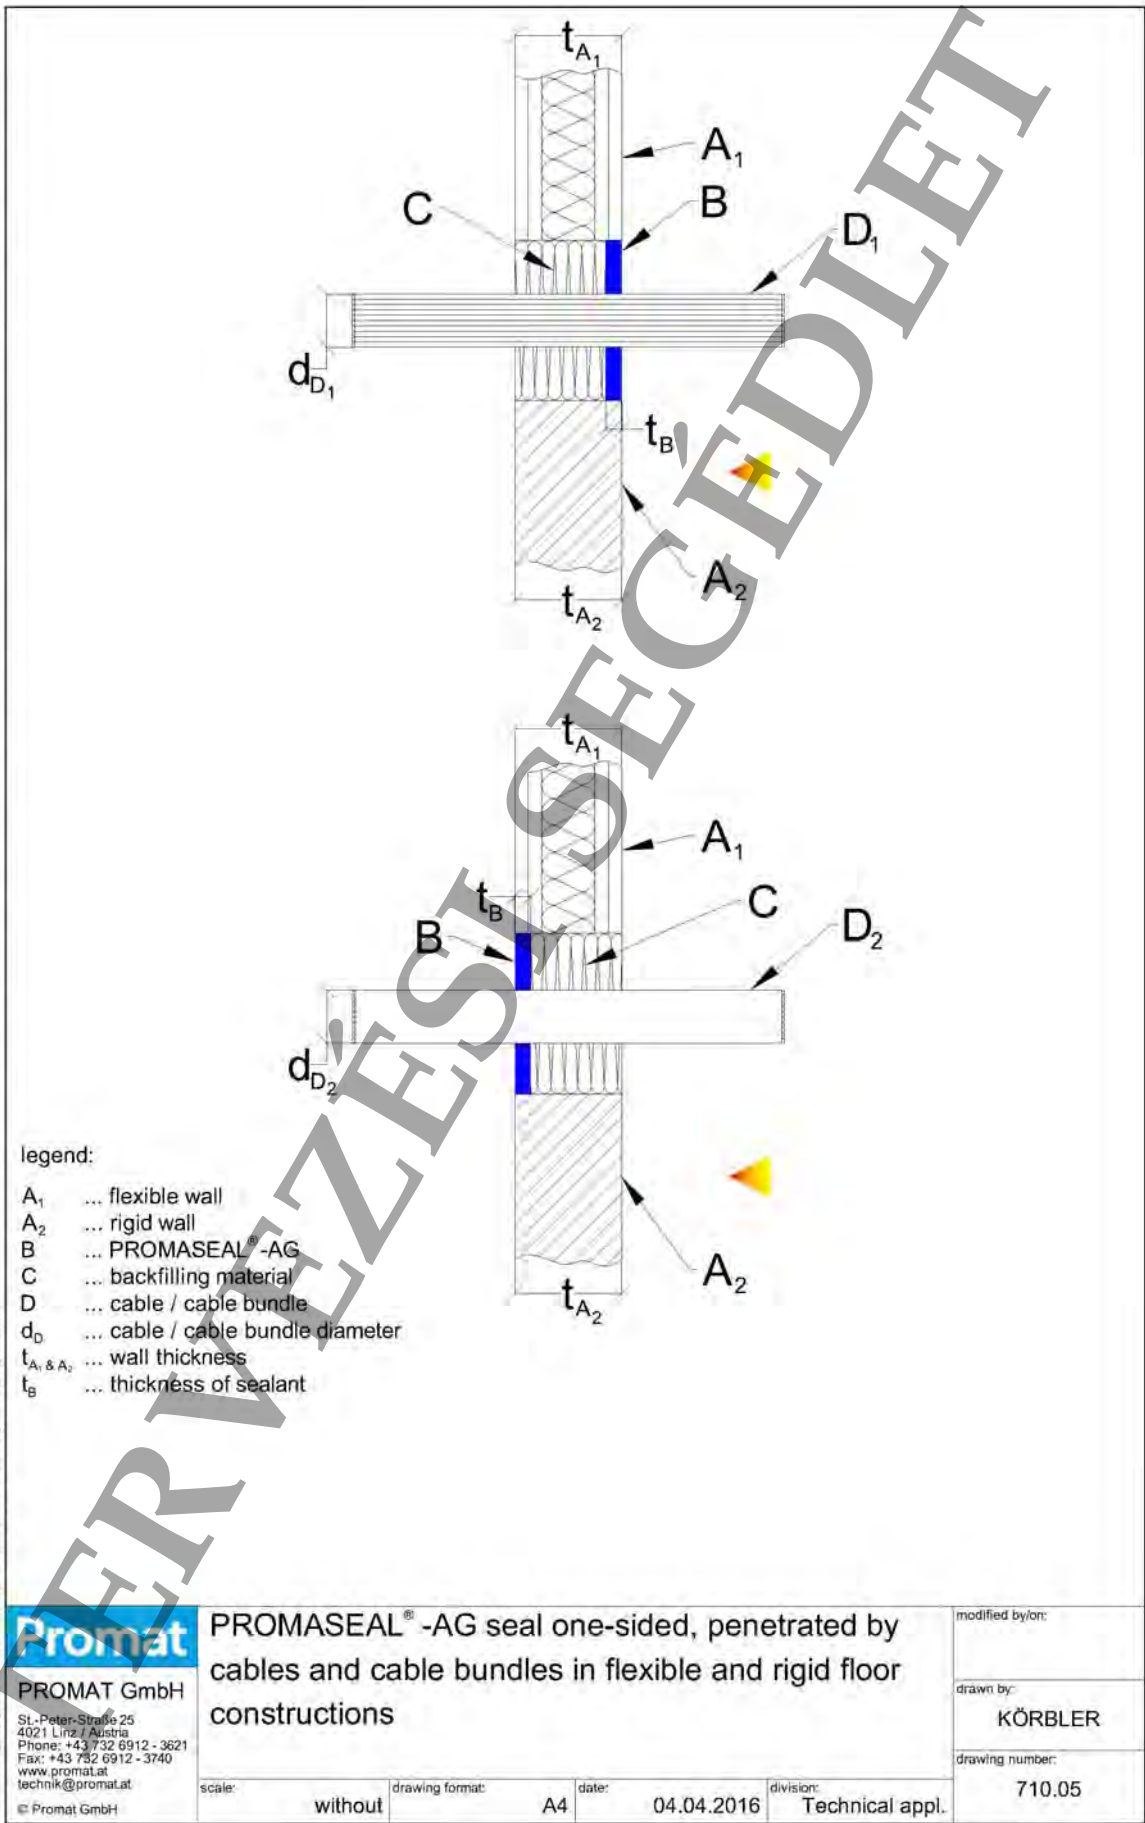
$t_{A_1}$

$A_1$

B

C

$D_1$

$d_{D_1}$

$t_B$

$A_2$

$t_{A_2}$

$t_{A_1}$

$A_1$

$t_B$

C

B

$D_2$

$d_{D_2}$

$A_2$

$t_{A_2}$

legend:

$A_1$ ... flexible wall
$A_2$ ... rigid wall
B ... PROMASEAL®-AG
C ... backfilling material
D ... cable / cable bundle
$d_D$ ... cable / cable bundle diameter
$t_{A_1 \& A_2}$ ... wall thickness
$t_B$ ... thickness of sealant

ERVEZÉSI SEGÉDLET

Promat

PROMAT GmbH
St.-Peter-Straße 25
4021 Linz / Austria
Phone: +43 732 6912 - 3621
Fax: +43 732 6912 - 3740
www.promat.at
technik@promat.at
© Promat GmbH

PROMASEAL® -AG seal one-sided, penetrated by cables and cable bundles in flexible and rigid floor constructions

modified by/on:

drawn by:
KÖRBLER

drawing number:
710.05

scale: without

drawing format: A4

date: 04.04.2016

division: Technical appl.